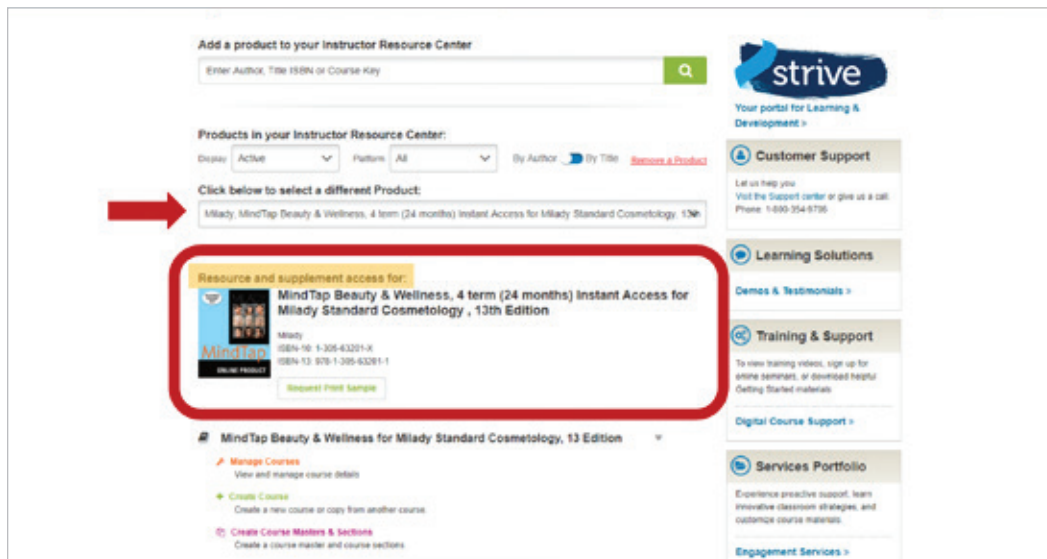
Add a product to your Instructor Resource Center

Enter Author, Title ISBN or Course Key

Products in your Instructor Resource Center:

Display Active Platform All By Author By Title Remove a Product

Click below to select a different Product:

Milady, MindTap Beauty & Wellness, 4 term (24 months) Instant Access for Milady Standard Cosmetology, 13th

Resource and supplement access for:

MindTap Beauty & Wellness, 4 term (24 months) Instant Access for Milady Standard Cosmetology , 13th Edition

MindTap ONLINE PRODUCT

Milady
ISBN-10: 1-305-63201-X
ISBN-13: 978-1-305-63201-1

Request Print Sample

MindTap Beauty & Wellness for Milady Standard Cosmetology, 13 Edition

Manage Courses
View and manage course details

Create Course
Create a new course or copy from another course.

Create Course Masters & Sections
Create a course master and course sections

strive
Your portal for Learning & Development >

Customer Support
Let us help you
Visit the Support center or give us a call.
Phone: 1-800-354-9706

Learning Solutions
Demos & Testimonials >

Training & Support
To view training videos, sign up for online seminars, or download helpful Getting Started materials

Digital Course Support >

Services Portfolio
Experience proactive support, learn innovative classroom strategies, and customize course materials.

Engagement Services >